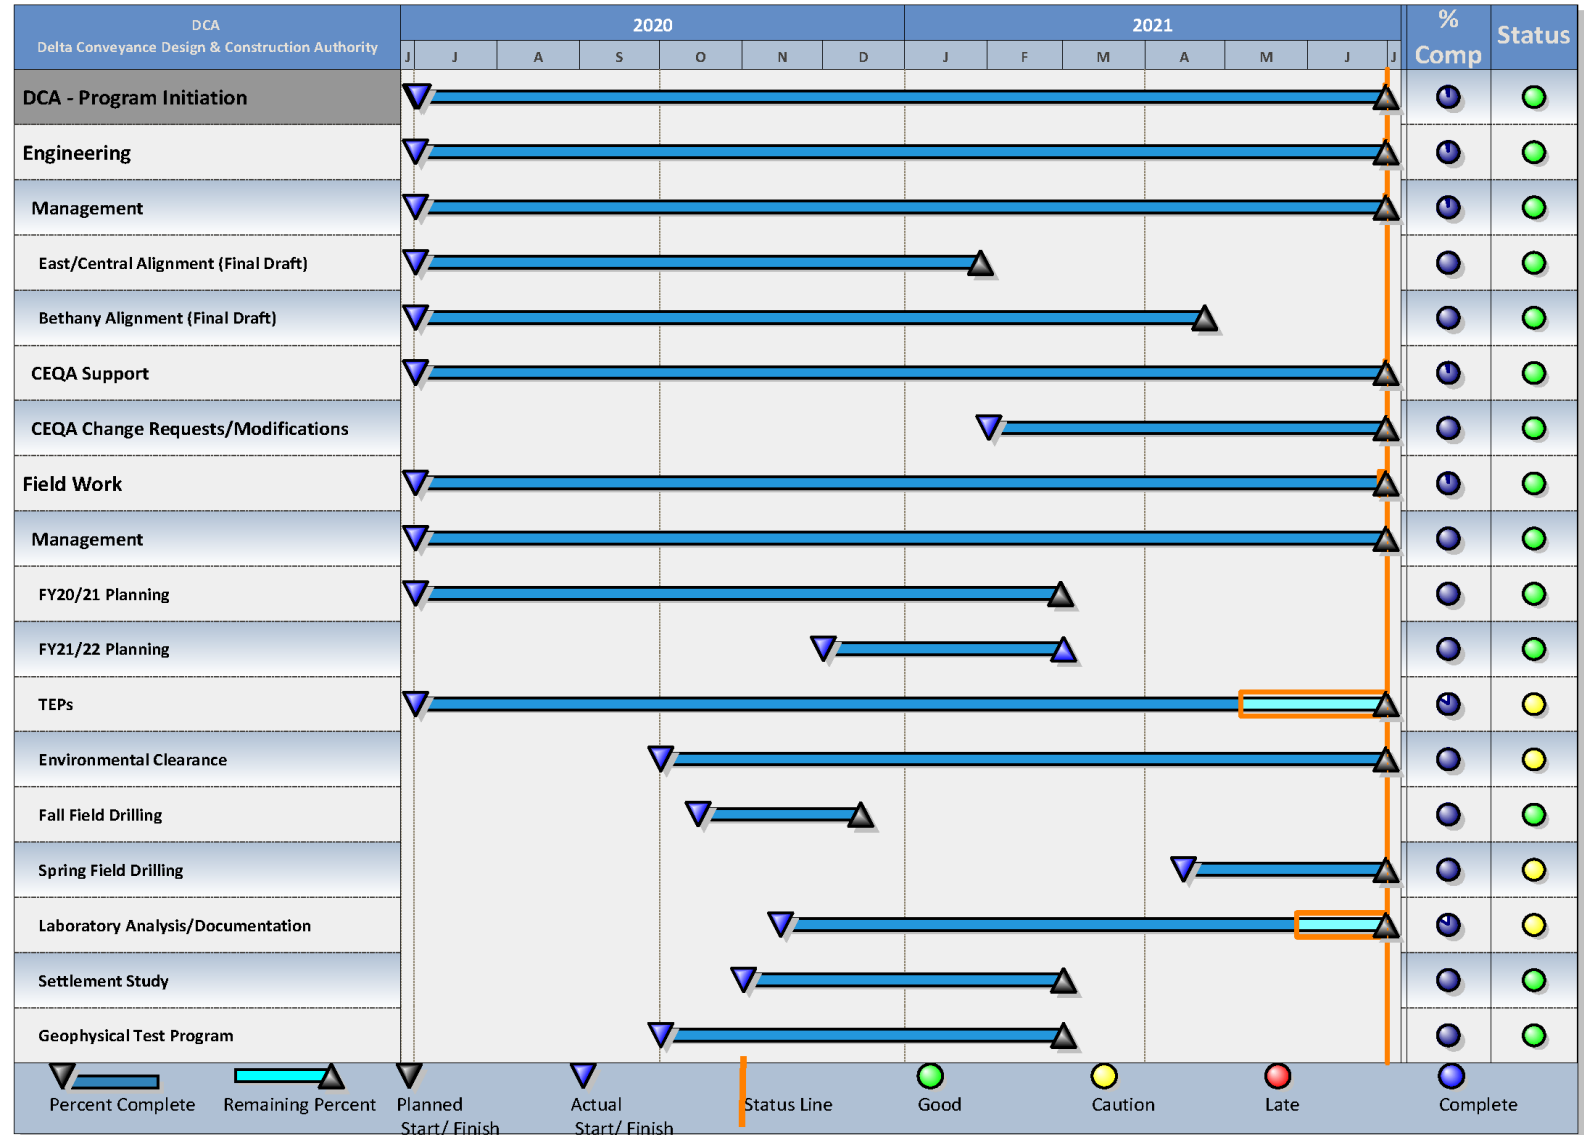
DCA
Delta Conveyance Design & Construction Authority

| | 2020 | | | | | | | 2021 | | | | | | | % Comp | Status |
|---|---|---|---|---|---|---|---|---|---|---|---|---|---|---|---|---|
| | J | J | A | S | O | N | D | J | F | M | A | M | J | J | | |
| DCA - Program Initiation | | | | | | | | | | | | | | | | |
| Engineering | | | | | | | | | | | | | | | | |
| Management | | | | | | | | | | | | | | | | |
| East/Central Alignment (Final Draft) | | | | | | | | | | | | | | | | |
| Bethany Alignment (Final Draft) | | | | | | | | | | | | | | | | |
| CEQA Support | | | | | | | | | | | | | | | | |
| CEQA Change Requests/Modifications | | | | | | | | | | | | | | | | |
| Field Work | | | | | | | | | | | | | | | | |
| Management | | | | | | | | | | | | | | | | |
| FY20/21 Planning | | | | | | | | | | | | | | | | |
| FY21/22 Planning | | | | | | | | | | | | | | | | |
| TEPs | | | | | | | | | | | | | | | | |
| Environmental Clearance | | | | | | | | | | | | | | | | |
| Fall Field Drilling | | | | | | | | | | | | | | | | |
| Spring Field Drilling | | | | | | | | | | | | | | | | |
| Laboratory Analysis/Documentation | | | | | | | | | | | | | | | | |
| Settlement Study | | | | | | | | | | | | | | | | |
| Geophysical Test Program | | | | | | | | | | | | | | | | |

Percent Complete
Remaining Percent
Planned Start/ Finish
Actual Start/ Finish
Status Line
Good
Caution
Late
Complete